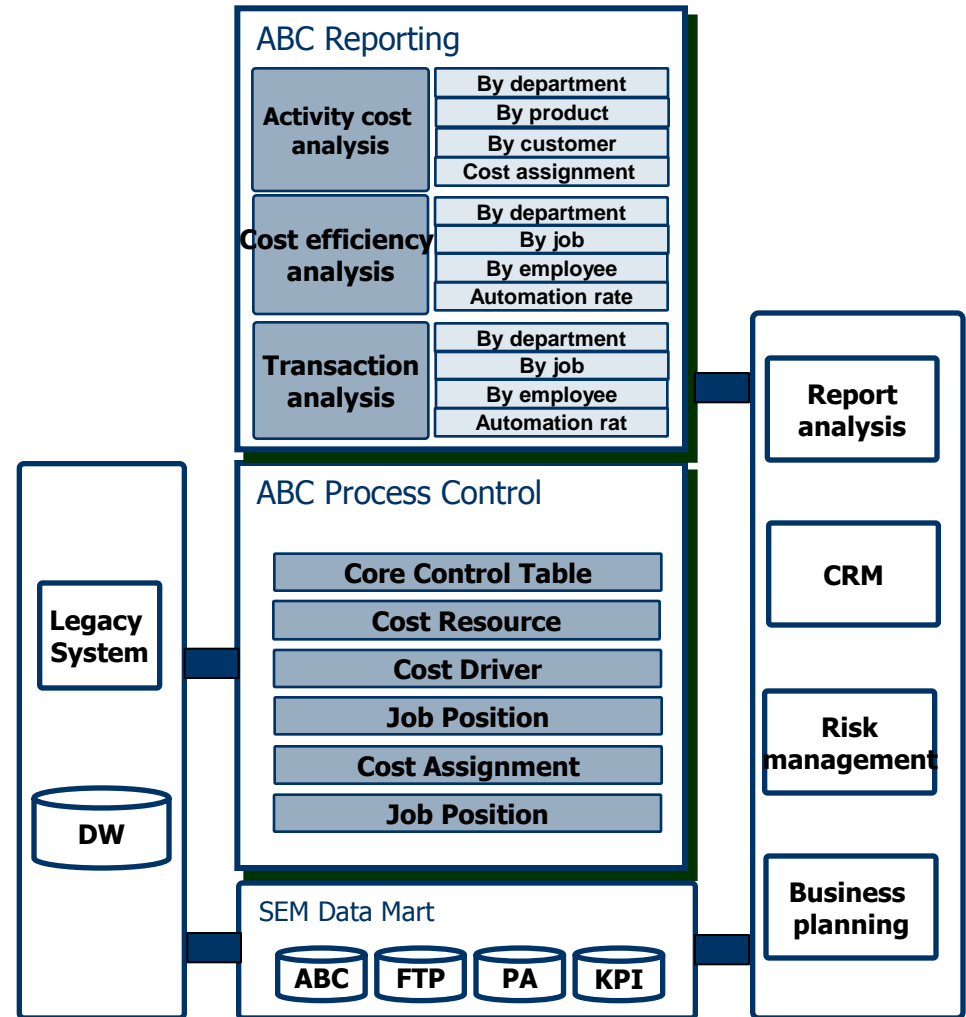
ABC Reporting

Activity cost analysis

By department
By product
By customer
Cost assignment

Cost efficiency analysis

By department
By job
By employee
Automation rate

Transaction analysis

By department
By job
By employee
Automation rat

Report analysis

CRM

Risk management

Business planning

Legacy System

DW

ABC Process Control

Core Control Table
Cost Resource
Cost Driver
Job Position
Cost Assignment
Job Position

SEM Data Mart

ABC
FTP
PA
KPI